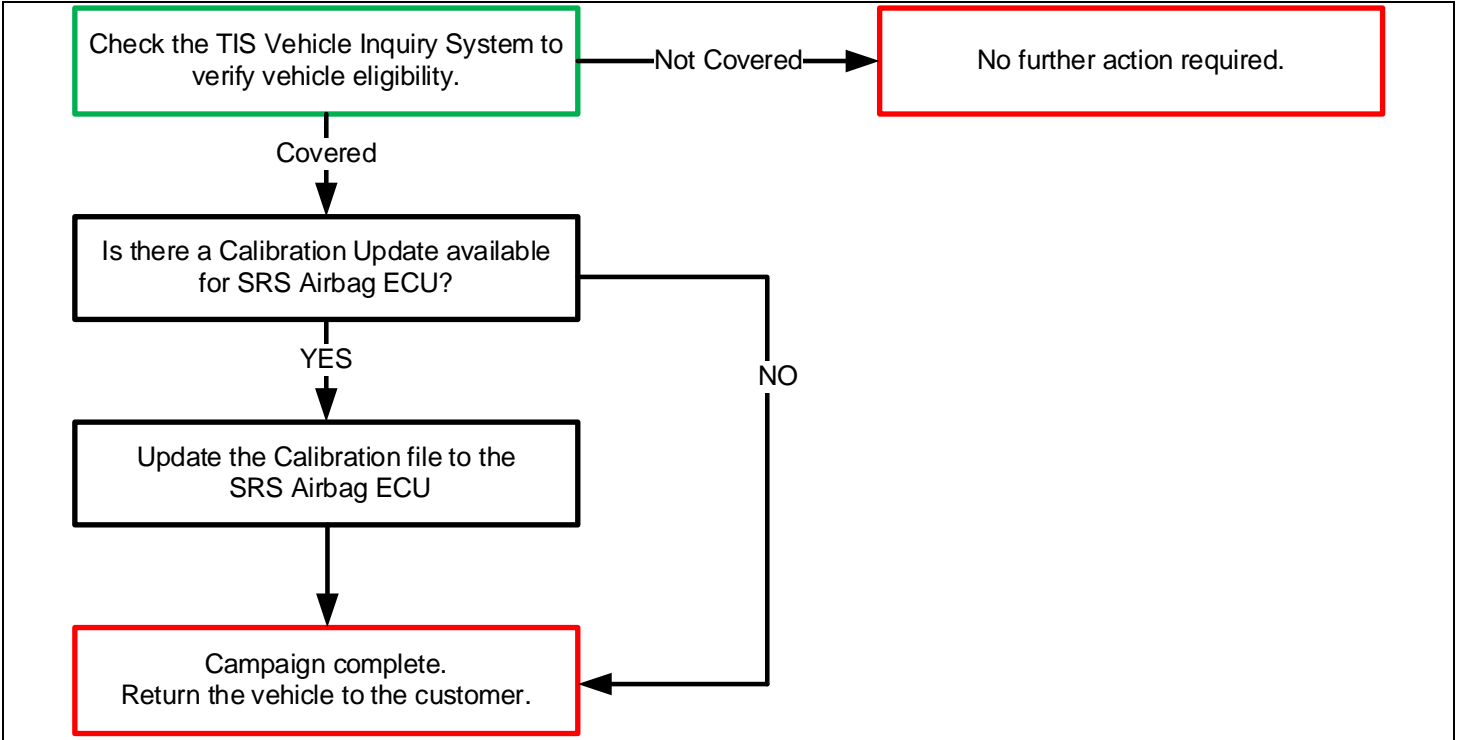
Check the TIS Vehicle Inquiry System to verify vehicle eligibility.

Not Covered

No further action required.

Covered

Is there a Calibration Update available for SRS Airbag ECU?

YES

NO

Update the Calibration file to the SRS Airbag ECU

Campaign complete.
Return the vehicle to the customer.